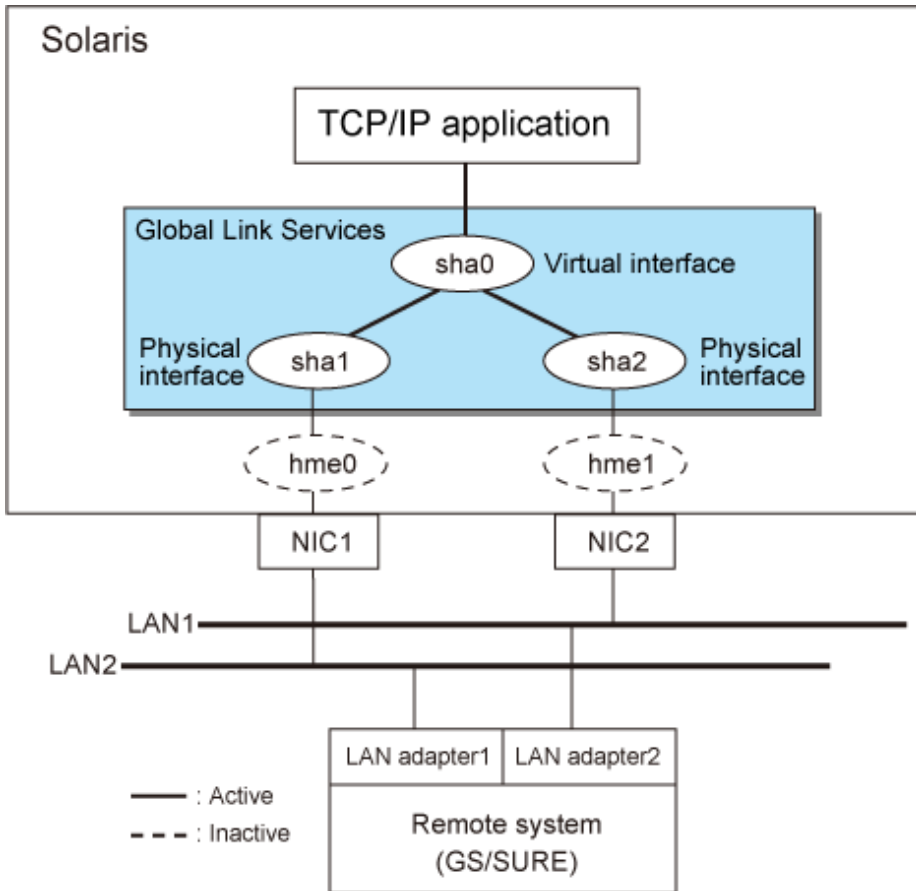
Solaris

TCP/IP application

Global Link Services

sha0 Virtual interface

Physical interface sha1

sha2 Physical interface

hme0

hme1

NIC1

NIC2

LAN1

LAN2

LAN adapter1

LAN adapter2

Remote system (GS/SURE)

: Active

: Inactive